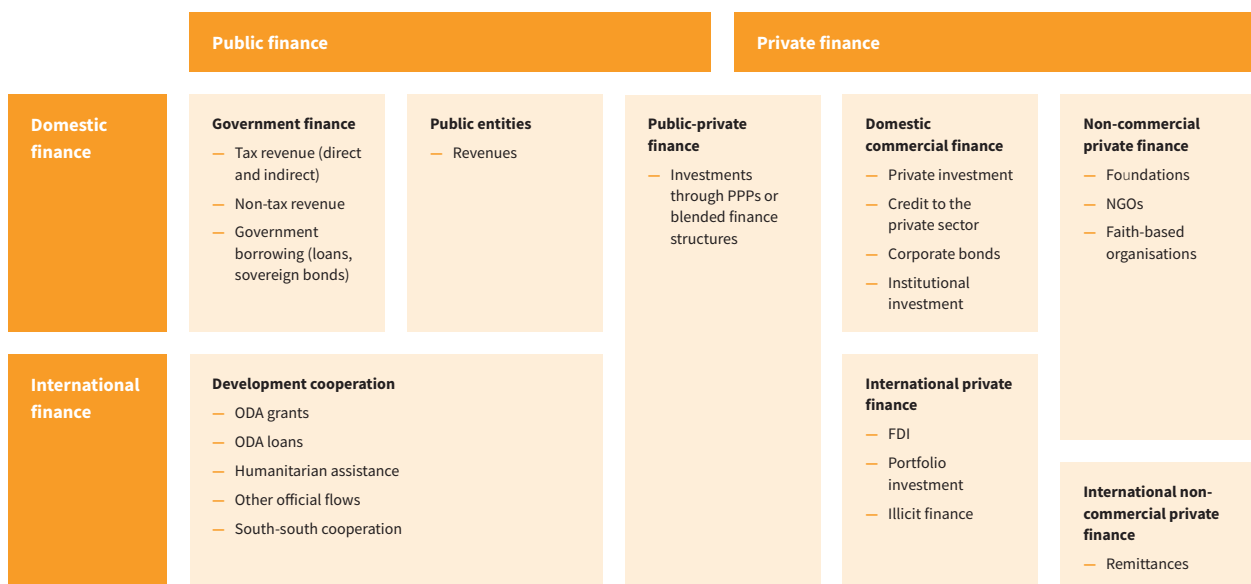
Public finance

Private finance

Domestic finance

Government finance
— Tax revenue (direct and indirect)
— Non-tax revenue
— Government borrowing (loans, sovereign bonds)

Public entities
— Revenues

Public-private finance
— Investments through PPPs or blended finance structures

Domestic commercial finance
— Private investment
— Credit to the private sector
— Corporate bonds
— Institutional investment

Non-commercial private finance
— Foundations
— NGOs
— Faith-based organisations

International finance

Development cooperation
— ODA grants
— ODA loans
— Humanitarian assistance
— Other official flows
— South-south cooperation

International private finance
— FDI
— Portfolio investment
— Illicit finance

International non-commercial private finance
— Remittances